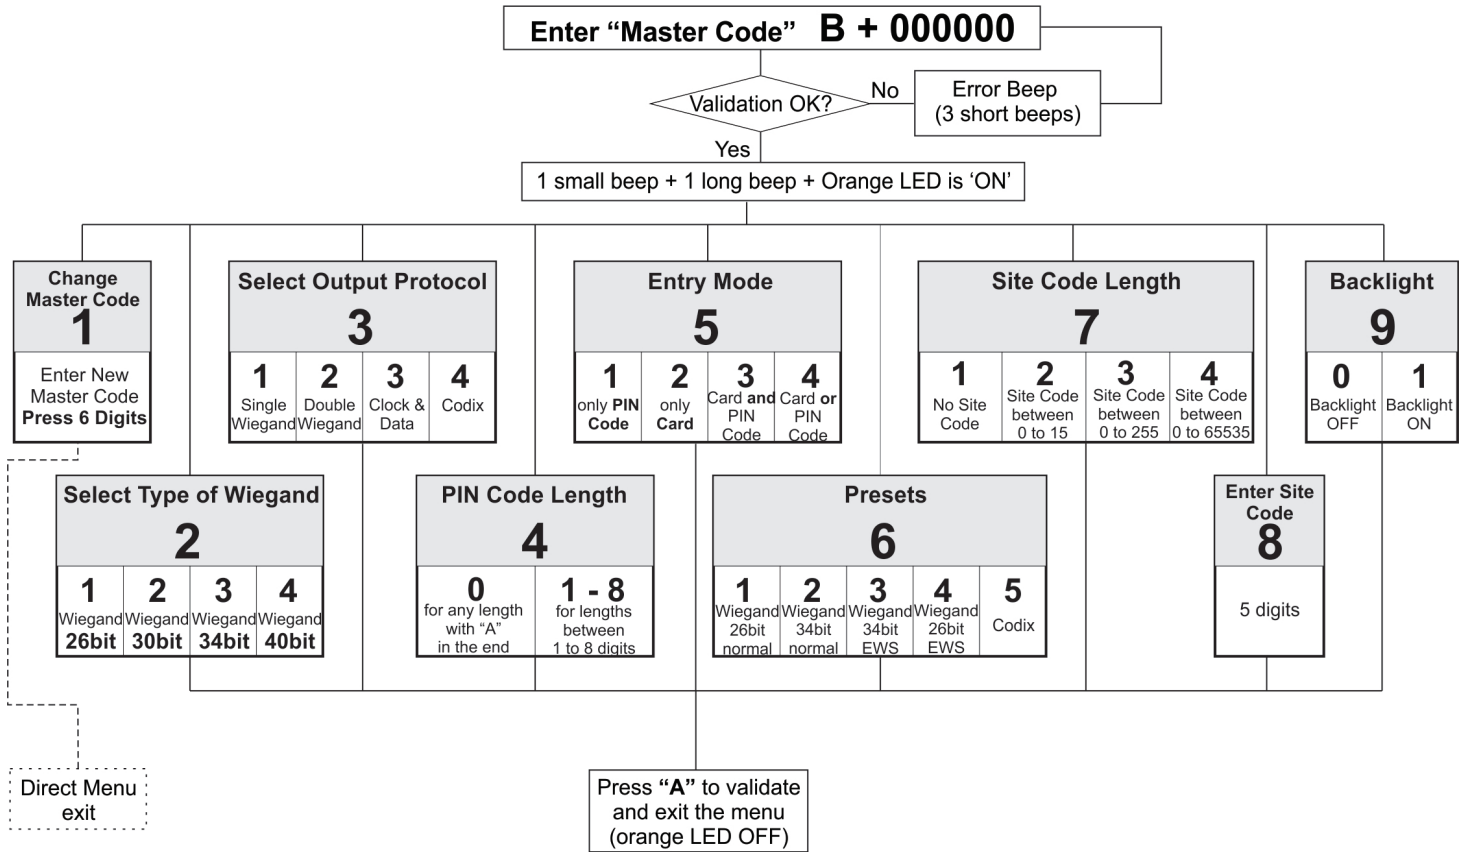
Enter “Master Code” B + 000000

Validation OK?

No

Error Beep
(3 short beeps)

Yes

1 small beep + 1 long beep + Orange LED is ‘ON’

Change Master Code
1
Enter New Master Code
Press 6 Digits

Select Output Protocol
3

| 1 | 2 | 3 | 4 |
|---|---|---|---|
| Single Wiegand | Double Wiegand | Clock & Data | Codix |

Entry Mode
5

| 1 | 2 | 3 | 4 |
|---|---|---|---|
| only PIN Code | only Card | Card and PIN Code | Card or PIN Code |

Site Code Length
7

| 1 | 2 | 3 | 4 |
|---|---|---|---|
| No Site Code | Site Code between 0 to 15 | Site Code between 0 to 255 | Site Code between 0 to 65535 |

Backlight
9

| 0 | 1 |
|---|---|
| Backlight OFF | Backlight ON |

Select Type of Wiegand
2

| 1 | 2 | 3 | 4 |
|---|---|---|---|
| Wiegand 26bit | Wiegand 30bit | Wiegand 34bit | Wiegand 40bit |

PIN Code Length
4

| 0 | 1 - 8 |
|---|---|
| for any length with “A” in the end | for lengths between 1 to 8 digits |

Presets
6

| 1 | 2 | 3 | 4 | 5 |
|---|---|---|---|---|
| Wiegand 26bit normal | Wiegand 34bit normal | Wiegand 34bit EWS | Wiegand 26bit EWS | Codix |

Enter Site Code
8
5 digits

Direct Menu exit

Press “A” to validate and exit the menu (orange LED OFF)